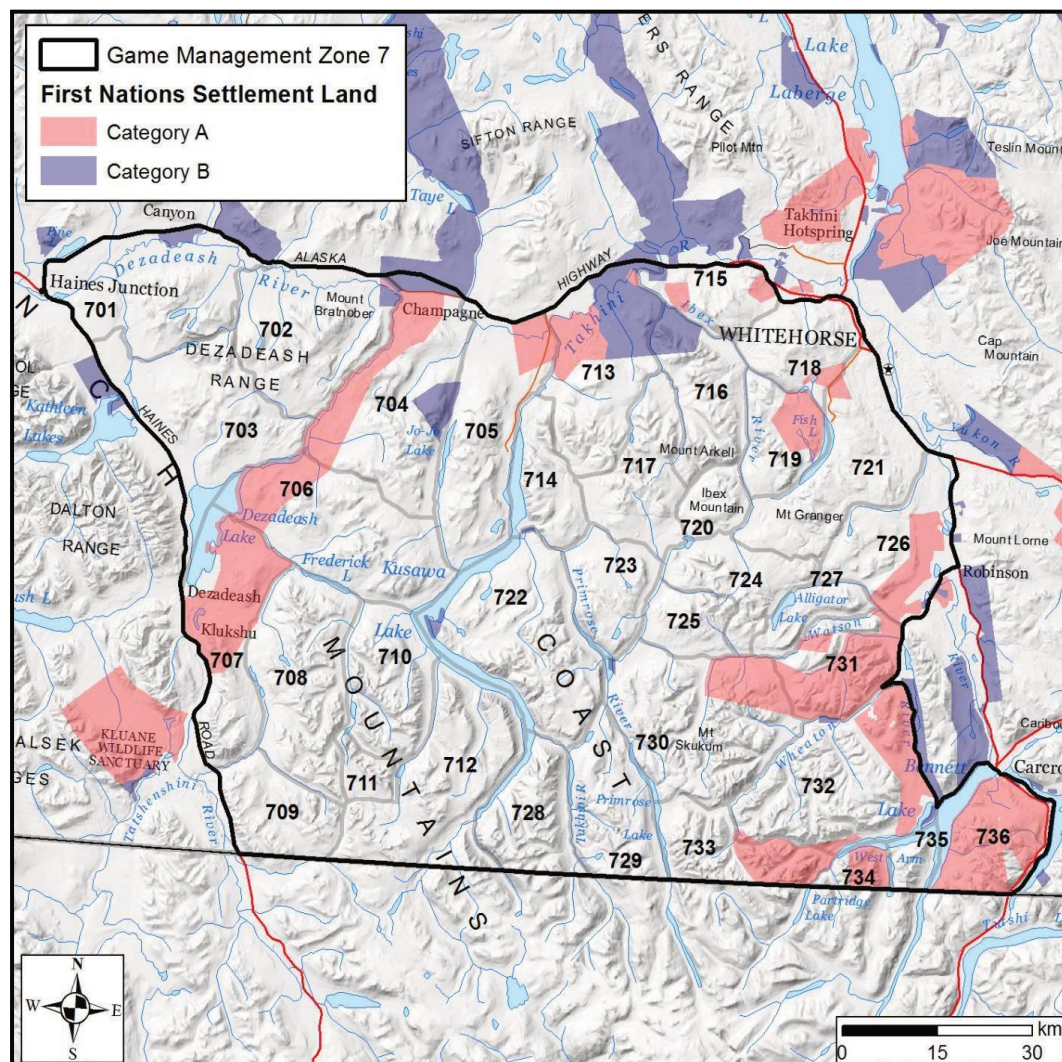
Game Management Zone 7
First Nations Settlement Land
Category A
Category B

ERS RANGE
SIFTON RANGE
Pilot Mtn
Lake
Laberge
Teslin Moun
Taye L
Takhini Hotspring
Joe Mountain
Canyon
ALASKA
HIGHWAY
Haines Junction
Dezadeash
River
Mount Bratnober
Champagne
Takhini
Ibex
715
701
702
WHITEHORSE
DEZADEASH
RANGE
713
716
718
Cap Mountain
Kathleen Lakes
704
HAINES
703
Jo-Jo Lake
705
Fish L
Mount Arkell
719
721
Yukon R
714
717
706
DALTON
RANGE
Dezadeash
Lake
Ibex Mountain
720
Mt Granger
726
Mount Lorne
Frederick L
Kusawa
723
724
727
Robinson
Dezadeash
722
Primrose
Alligator Lake
725
Watson
Klukshu
Lake
707
710
708
MOUNTAINS
COAST
731
River
River
KLUANE WILDLIFE SANCTUARY
ALSEK
GES
ROAD
730
Mt Skukum
Wheaton
Bennett
Carcro
712
711
732
Cariboo
709
Tatshenshini River
728
Takhini R
Primrose
Lake
729
733
Lake
735
736
West Arm
734
Partridge Lake
Tarshi
N
W
E
S
km
0
15
30